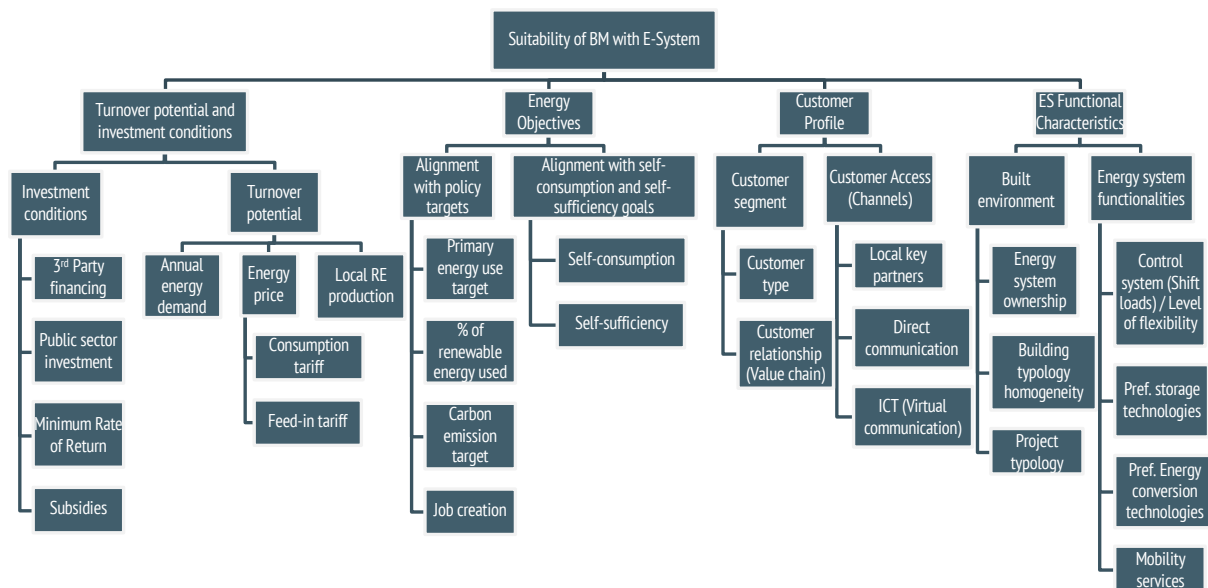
Suitability of BM with E-System

Turnover potential and investment conditions

Investment conditions

3$^{rd}$ Party financing

Public sector investment

Minimum Rate of Return

Subsidies

Turnover potential

Annual energy demand

Energy price

Consumption tariff

Feed-in tariff

Local RE production

Energy Objectives

Alignment with policy targets

Primary energy use target

% of renewable energy used

Carbon emission target

Job creation

Alignment with self-consumption and self-sufficiency goals

Self-consumption

Self-sufficiency

Customer Profile

Customer segment

Customer type

Customer relationship (Value chain)

Customer Access (Channels)

Local key partners

Direct communication

ICT (Virtual communication)

ES Functional Characteristics

Built environment

Energy system ownership

Building typology homogeneity

Project typology

Energy system functionalities

Control system (Shift loads) / Level of flexibility

Pref. storage technologies

Pref. Energy conversion technologies

Mobility services